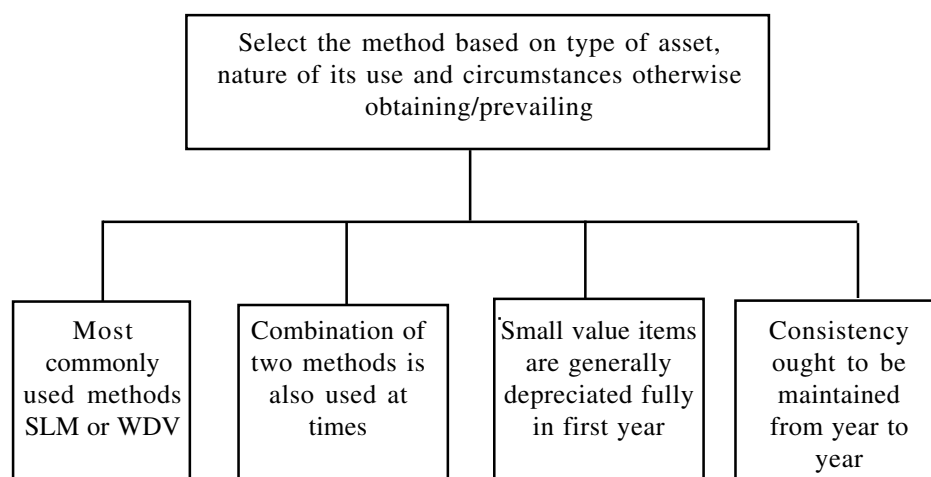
Select the method based on type of asset, nature of its use and circumstances otherwise obtaining/prevailing

Most commonly used methods SLM or WDV

Combination of two methods is also used at times

Small value items are generally depreciated fully in first year

Consistency ought to be maintained from year to year